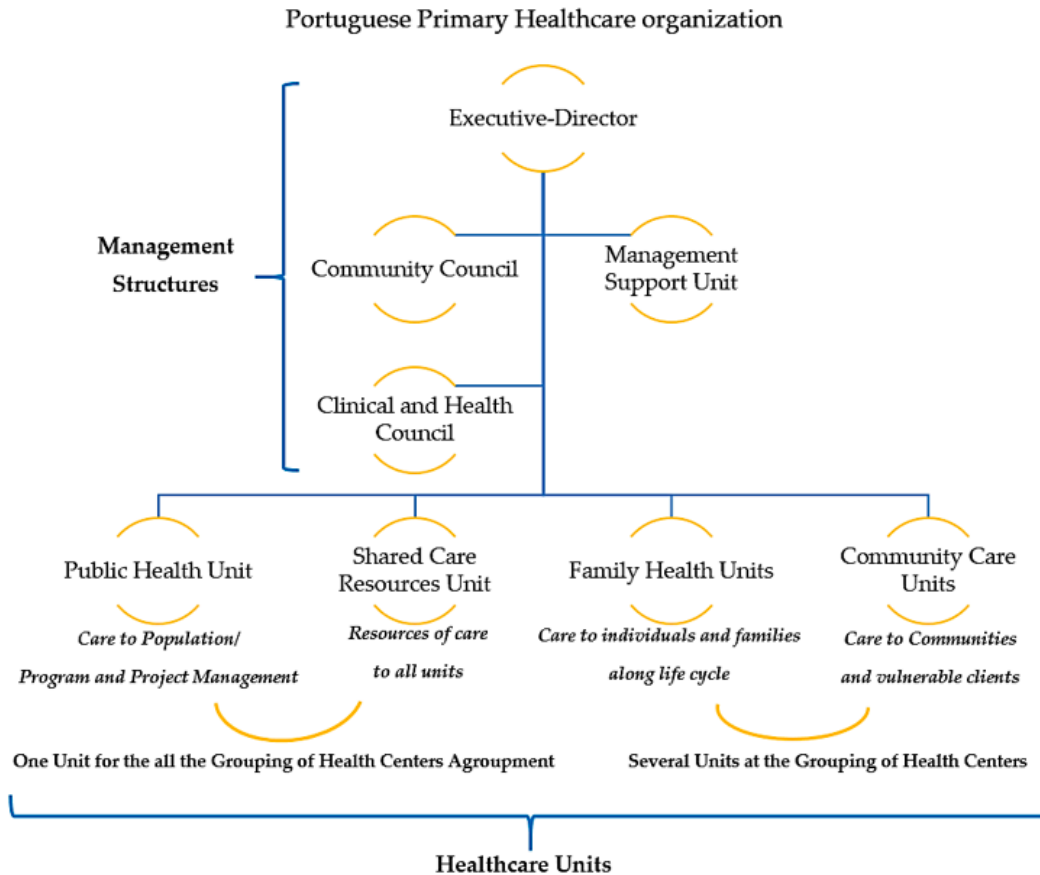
Portuguese Primary Healthcare organization

Executive-Director

Management Structures

Community Council

Management Support Unit

Clinical and Health Council

Public Health Unit

*Care to Population/ Program and Project Management*

Shared Care Resources Unit

*Resources of care to all units*

Family Health Units

*Care to individuals and families along life cycle*

Community Care Units

*Care to Communities and vulnerable clients*

One Unit for the all the Grouping of Health Centers Agroupment

Several Units at the Grouping of Health Centers

Healthcare Units